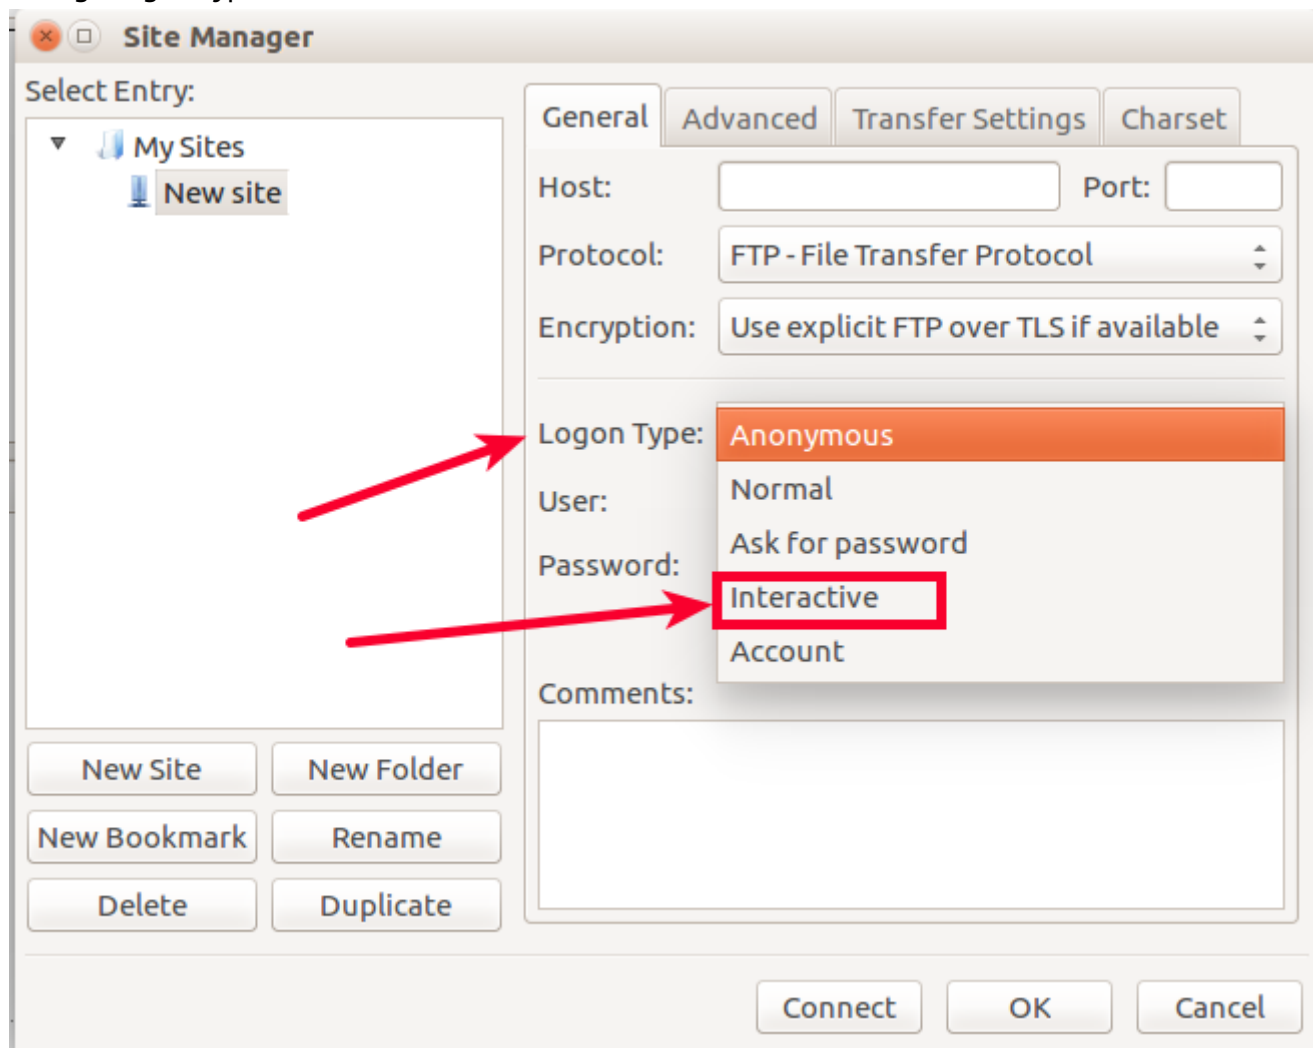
Site Manager

Select Entry:

My Sites

New site

General Advanced Transfer Settings Charset

Host: Port:

Protocol: FTP - File Transfer Protocol

Encryption: Use explicit FTP over TLS if available

Logon Type: Anonymous

Normal

Ask for password

Interactive

Account

User:

Password:

Comments:

New Site New Folder

New Bookmark Rename

Delete Duplicate

Connect OK Cancel